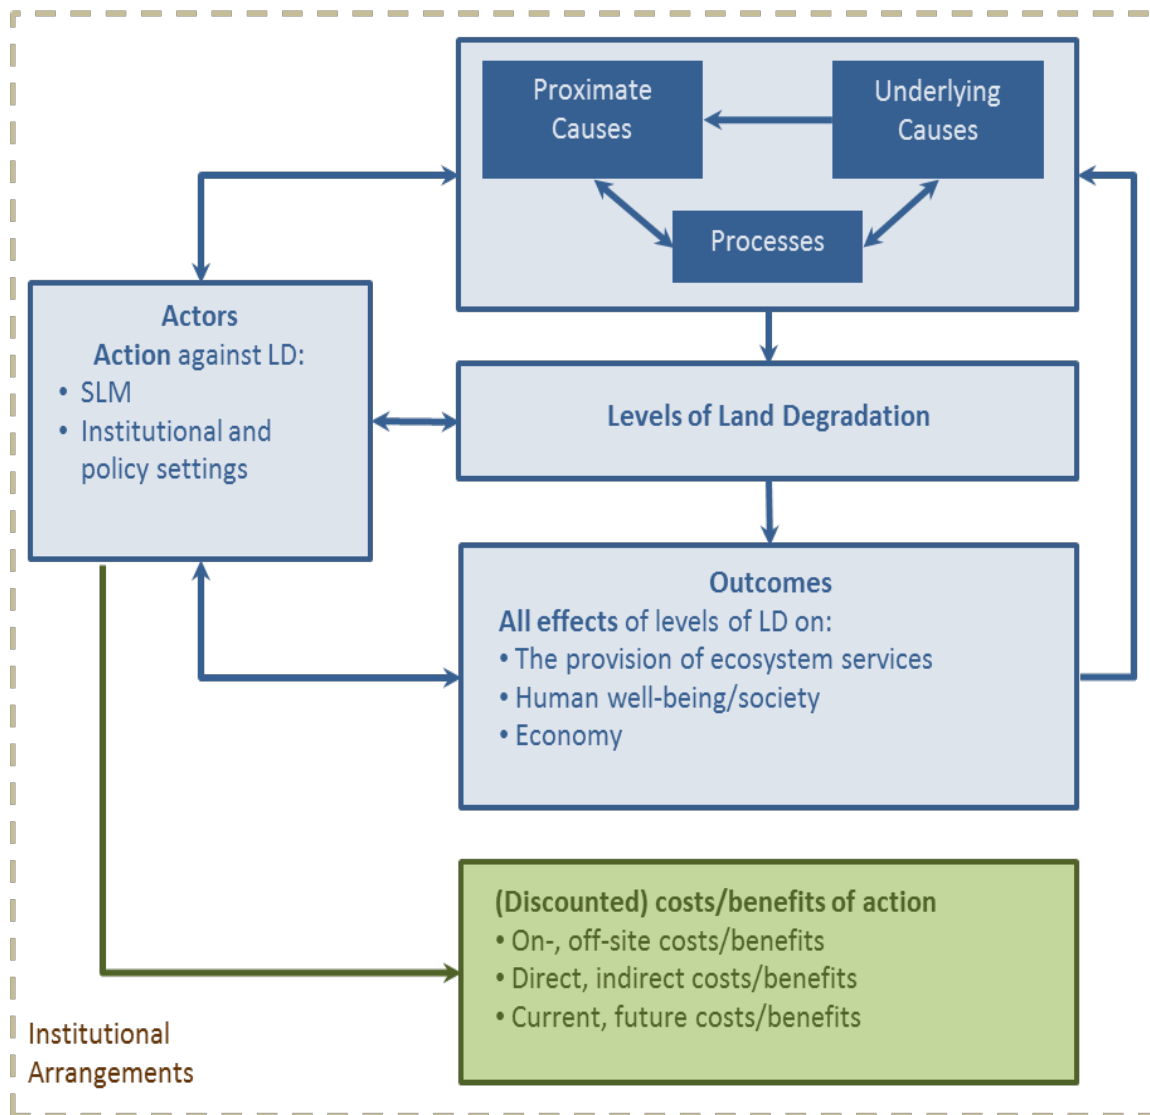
Proximate Causes

Underlying Causes

Processes

Actors
Action against LD:
• SLM
• Institutional and policy settings

Levels of Land Degradation

Outcomes
All effects of levels of LD on:
• The provision of ecosystem services
• Human well-being/society
• Economy

(Discounted) costs/benefits of action
• On-, off-site costs/benefits
• Direct, indirect costs/benefits
• Current, future costs/benefits

Institutional Arrangements